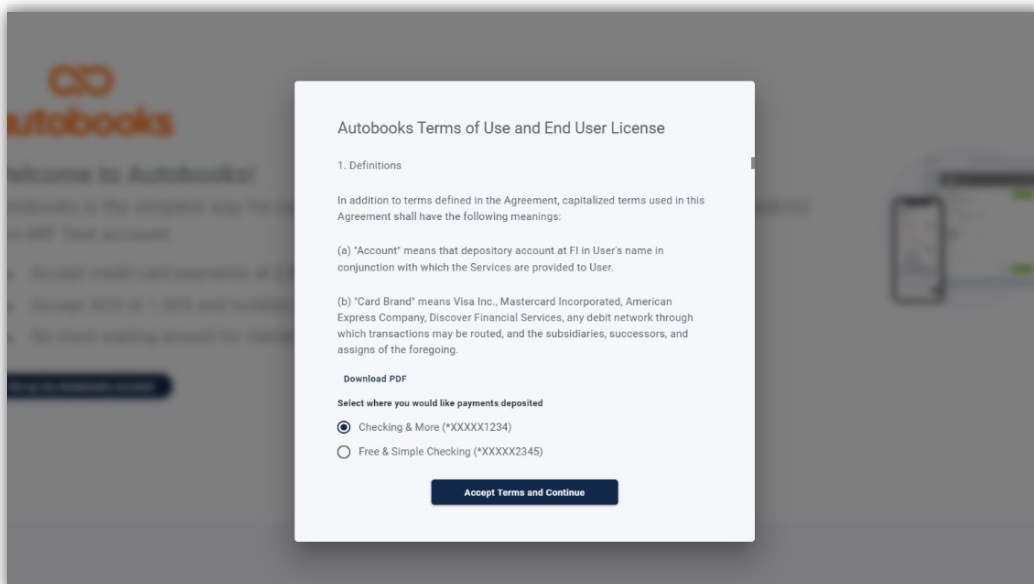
utobooks

Welcome to Autobooks!

Autobooks Terms of Use and End User License

1. Definitions

In addition to terms defined in the Agreement, capitalized terms used in this Agreement shall have the following meanings:

(a) "Account" means that depository account at FI in User's name in conjunction with which the Services are provided to User.

(b) "Card Brand" means Visa Inc., Mastercard Incorporated, American Express Company, Discover Financial Services, any debit network through which transactions may be routed, and the subsidiaries, successors, and assigns of the foregoing.

Download PDF

Select where you would like payments deposited

Checking & More (*XXXXX1234)

Free & Simple Checking (*XXXXX2345)

Accept Terms and Continue